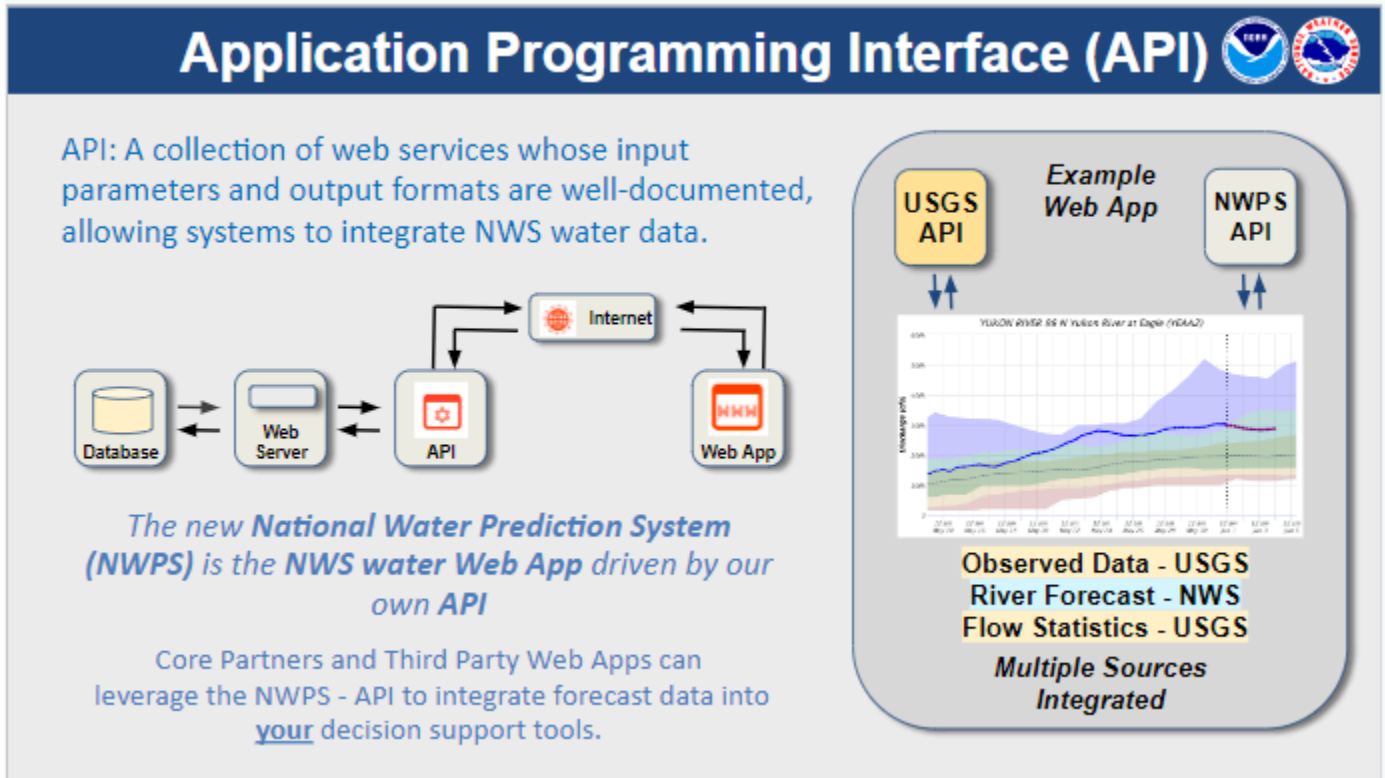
Application Programming Interface (API)

API: A collection of web services whose input parameters and output formats are well-documented, allowing systems to integrate NWS water data.

Internet

Database

Web Server

API

Web App

The new National Water Prediction System (NWPS) is the NWS water Web App driven by our own API

Core Partners and Third Party Web Apps can leverage the NWPS - API to integrate forecast data into your decision support tools.

USGS API

Example Web App

NWPS API

YUKON RIVER 56 N Yukon River at Eagle (YEAA2)

Observed Data - USGS
River Forecast - NWS
Flow Statistics - USGS

Multiple Sources Integrated